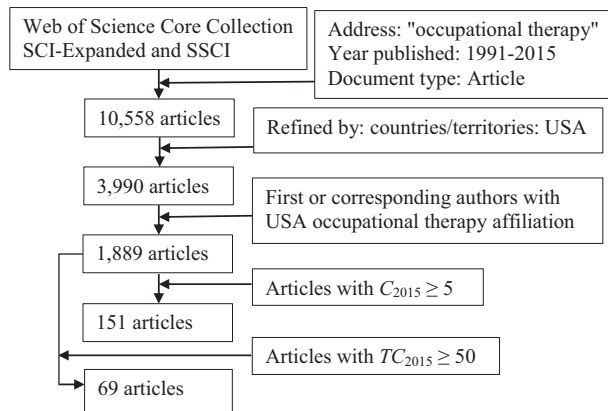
Web of Science Core Collection
SCI-Expanded and SSCI

Address: "occupational therapy"
Year published: 1991-2015
Document type: Article

10,558 articles

Refined by: countries/territories: USA

3,990 articles

First or corresponding authors with USA occupational therapy affiliation

1,889 articles

Articles with $C_{2015} \geq 5$

151 articles

Articles with $TC_{2015} \geq 50$

69 articles